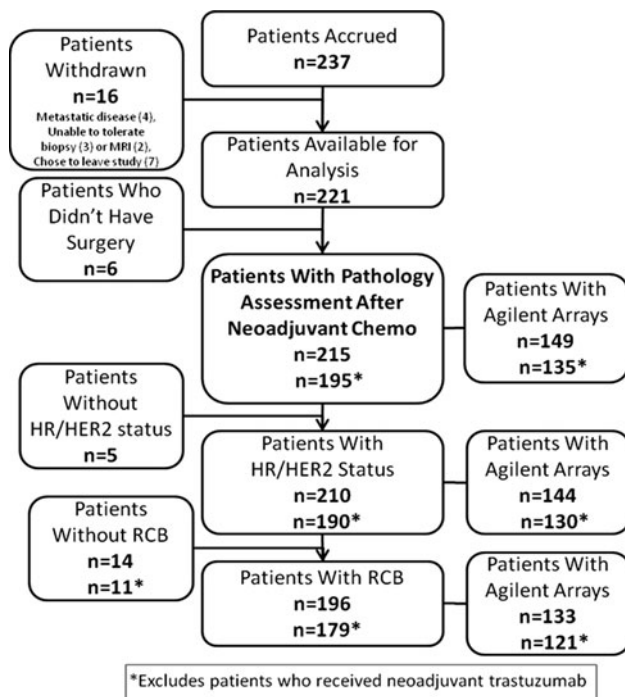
Patients Accrued
n=237

Patients Withdrawn
n=16
Metastatic disease (4), Unable to tolerate biopsy (3) or MRI (2), Chose to leave study (7)

Patients Available for Analysis
n=221

Patients Who Didn't Have Surgery
n=6

Patients With Pathology Assessment After Neoadjuvant Chemo
n=215
n=195*

Patients With Agilent Arrays
n=149
n=135*

Patients Without HR/HER2 status
n=5

Patients With HR/HER2 Status
n=210
n=190*

Patients With Agilent Arrays
n=144
n=130*

Patients Without RCB
n=14
n=11*

Patients With RCB
n=196
n=179*

Patients With Agilent Arrays
n=133
n=121*

*Excludes patients who received neoadjuvant trastuzumab